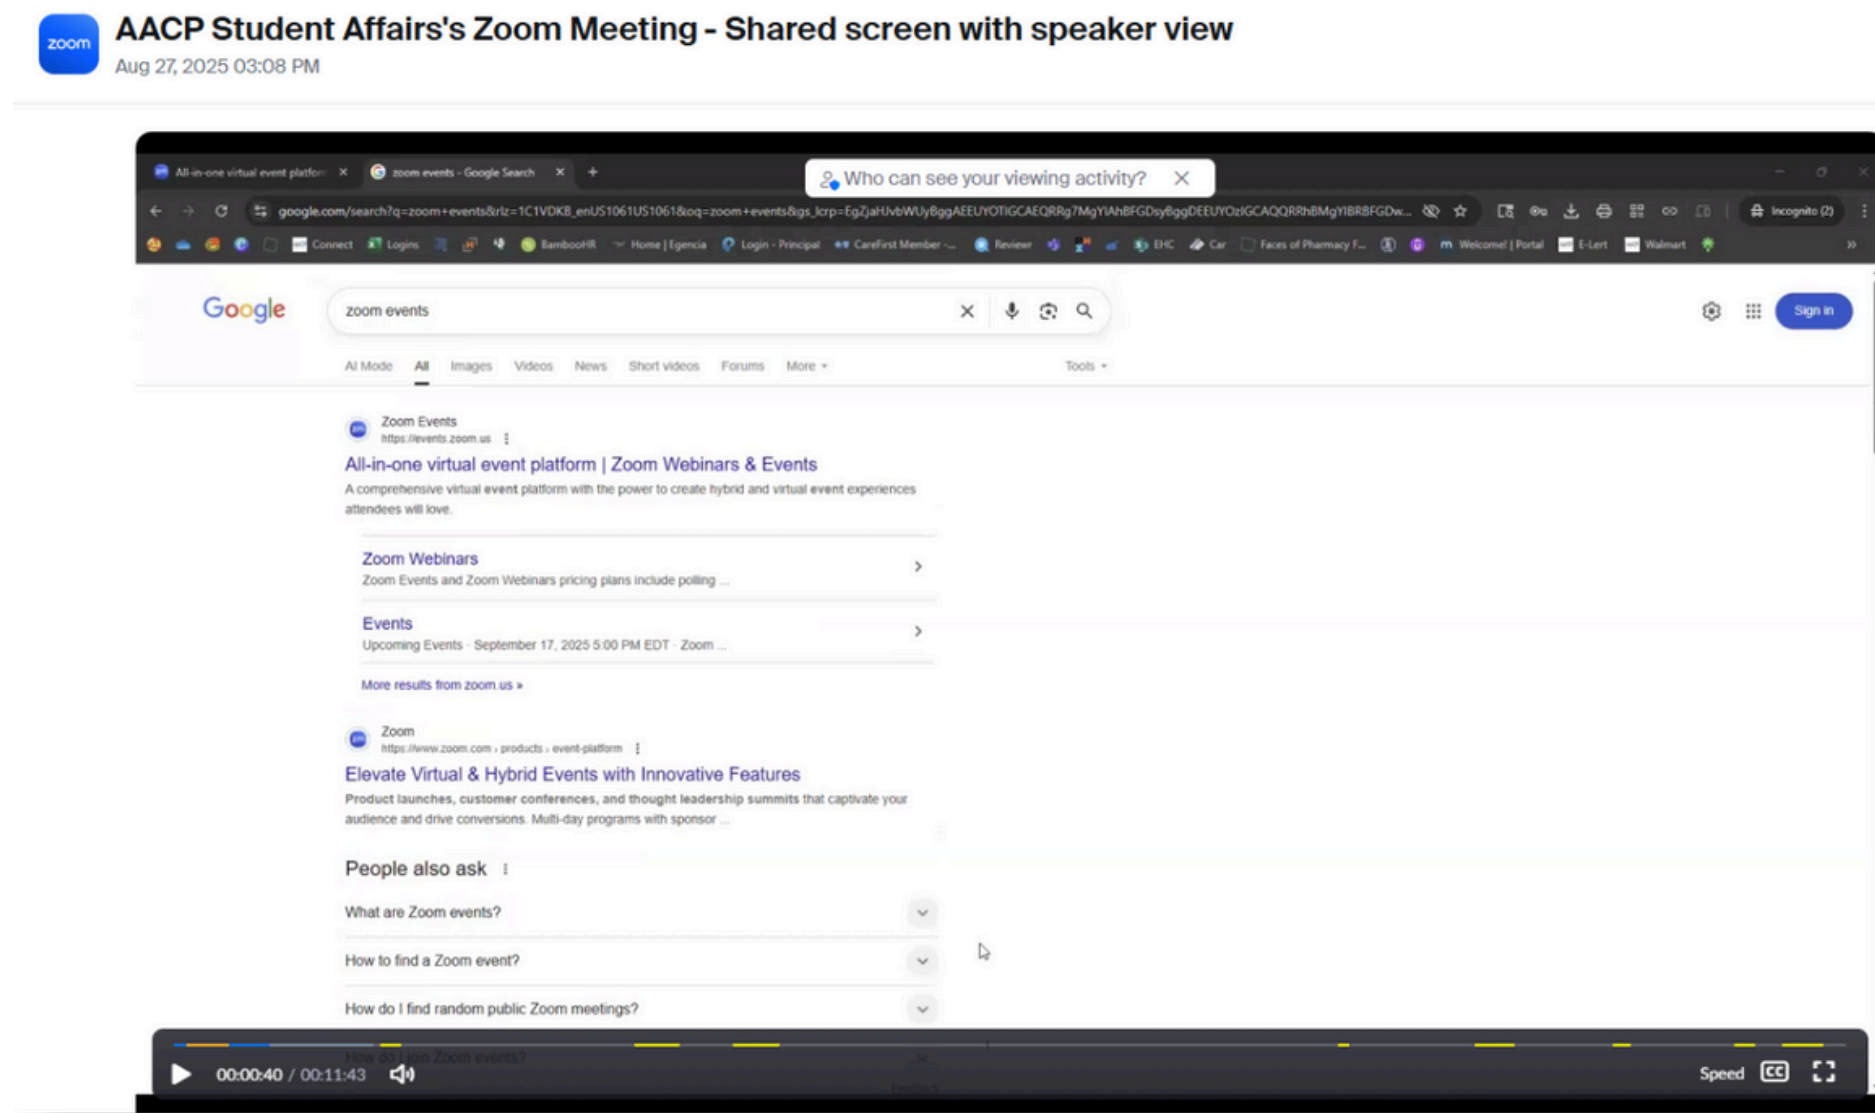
zoom

AACP Student Affairs's Zoom Meeting - Shared screen with speaker view
Aug 27, 2025 03:08 PM

All-in-one virtual event platform ×
zoom events - Google Search ×
+

Who can see your viewing activity? ×

google.com/search?q=zoom+events&rlz=1C1VDKB_enUS1061US1061&oq=zoom+events&gs_lcrp=EgZjaHJvbWUyBggAEEUYOTIGCAEQRRg7MgYIAhBFGDsyBggDEEUYOzIGCAQQRRhBMgYIBRBFGDw...

Incognito (2)

Connect Logins BambooHR Home | Egencia Login - Principal CareFirst Member -... Reviewer EHC Car Faces of Pharmacy F... Welcome! | Portal E-Lert Walmart

Google

zoom events

Sign in

AI Mode All Images Videos News Short videos Forums More Tools

Zoom Events
https://events.zoom.us
All-in-one virtual event platform | Zoom Webinars & Events
A comprehensive virtual event platform with the power to create hybrid and virtual event experiences attendees will love.

Zoom Webinars
Zoom Events and Zoom Webinars pricing plans include polling ...

Events
Upcoming Events · September 17, 2025 5:00 PM EDT · Zoom ...

More results from zoom.us »

Zoom
https://www.zoom.com › products › event-platform
Elevate Virtual & Hybrid Events with Innovative Features
Product launches, customer conferences, and thought leadership summits that captivate your audience and drive conversions. Multi-day programs with sponsor ...

People also ask

What are Zoom events?

How to find a Zoom event?

How do I find random public Zoom meetings?

How do I join Zoom events?

00:00:40 / 00:11:43

Speed CC